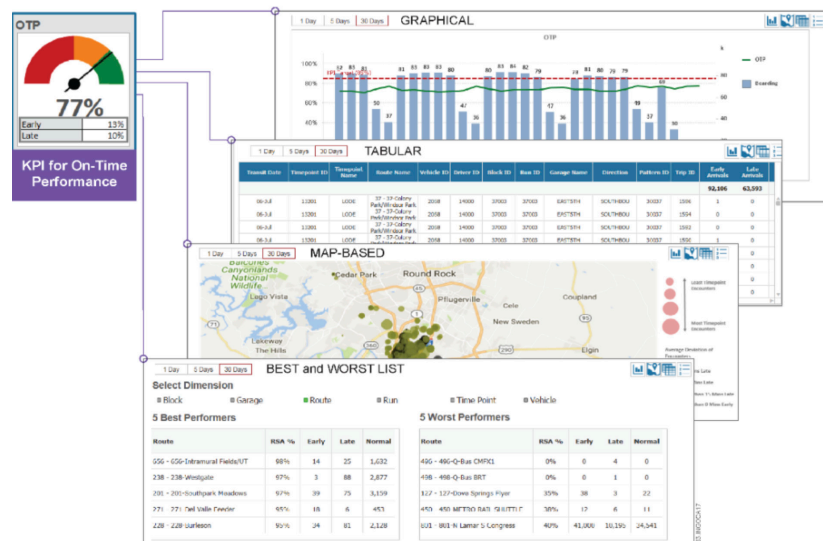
OTP

77%

| Early | 13% |
|---|---|
| Late | 10% |

KPI for On-Time Performance

1 Day 5 Days 30 Days GRAPHICAL

OTP

100%
80%
60%
40%

52 83 81 50 37 81 83 83 82 80 47 36 80 84 82 79 37 36 79 80 79 79 17 37 10

OTP
Boarding

1 Day 5 Days 30 Days TABULAR

| Transit Date | Timepoint ID | Timepoint Name | Route Name | Vehicle ID | Driver ID | Block ID | Run ID | Garage Name | Direction | Pattern ID | Trip ID | Early Arrivals | Late Arrivals |
|---|---|---|---|---|---|---|---|---|---|---|---|---|---|
| | | | | | | | | | | | | 92,106 | 63,593 |
| 06-Jul | 11081 | LODE | 37 - 37-Colony Park/Windsor Park | 2008 | 14000 | 37003 | 37003 | EASTSTH | SOUTHBOU | 30037 | 1506 | 1 | 0 |
| 06-Jul | 11081 | LODE | 37 - 37-Colony Park/Windsor Park | 2008 | 14000 | 37003 | 37003 | EASTSTH | SOUTHBOU | 30037 | 1504 | 0 | 0 |
| 06-Jul | 11081 | LODE | 37 - 37-Colony Park/Windsor Park | 2008 | 14000 | 37003 | 37003 | EASTSTH | SOUTHBOU | 30037 | 1502 | 0 | 0 |
| 06-Jul | 11081 | LODE | 37 - 37-Colony Park/Windsor Park | 2008 | 14000 | 37003 | 37003 | EASTSTH | SOUTHBOU | 30037 | 1503 | 0 | 0 |

1 Day 5 Days 30 Days MAP-BASED

Balcones Canyonlands National Wildlife Cedar Park Round Rock Lago Vista Pflugerville Coupland Cele New Sweden Lakeway The Hills Elgin

Least Timepoint Deviation
Most Timepoint Deviation
Average Deviation of Departures
Late
On Time
Early

1 Day 5 Days 30 Days BEST and WORST LIST

Select Dimension
Block Garage Route Run Time Point Vehicle

5 Best Performers

| Route | RSA % | Early | Late | Normal |
|---|---|---|---|---|
| 656 - 656-Intramural Fields/UT | 98% | 14 | 25 | 1,632 |
| 238 - 238-Westgate | 97% | 3 | 88 | 2,877 |
| 201 - 201-Southpark Meadows | 97% | 39 | 75 | 3,159 |
| 271 - 271-Del Valle Feeder | 95% | 16 | 6 | 453 |
| 228 - 228-Burleson | 95% | 34 | 81 | 2,128 |

5 Worst Performers

| Route | RSA % | Early | Late | Normal |
|---|---|---|---|---|
| 490 - 490-Q-Bus CMPX1 | 0% | 0 | 4 | 0 |
| 498 - 498-Q-Bus BRT | 0% | 0 | 1 | 0 |
| 127 - 127-Dove Springs Flyer | 35% | 38 | 3 | 22 |
| 450 - 450-METRO RAIL SHUTTLE | 38% | 12 | 6 | 11 |
| 801 - 801-N Lamar S Congress | 40% | 41,000 | 10,195 | 34,541 |